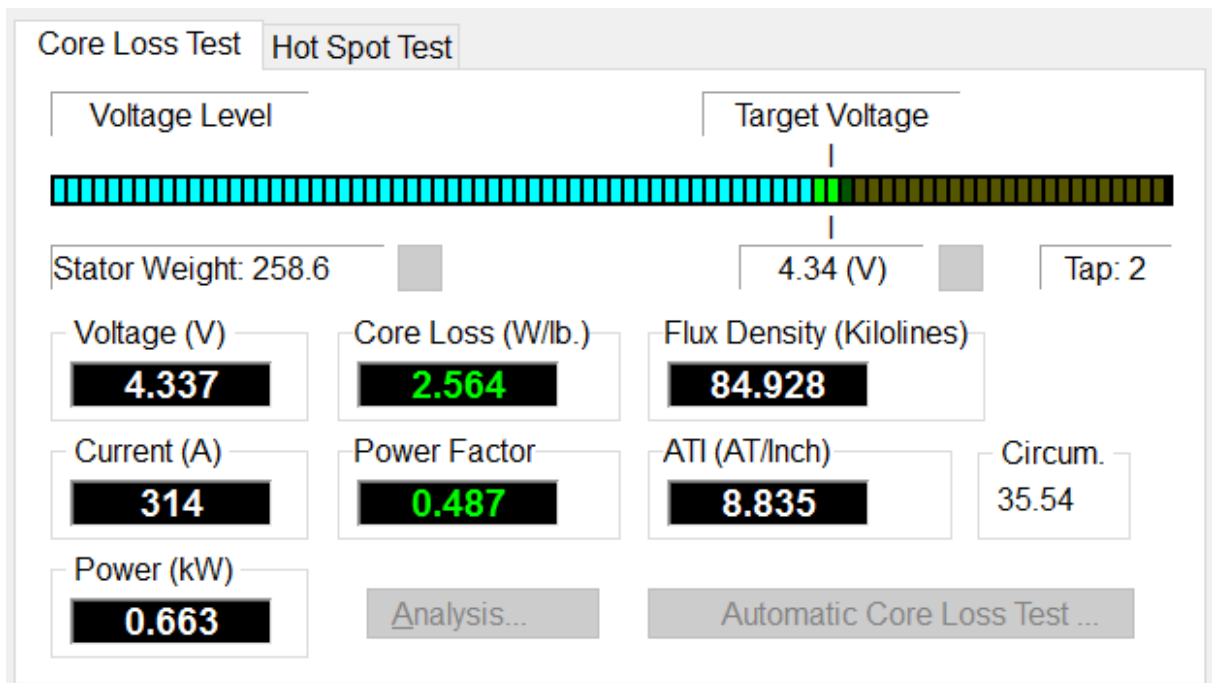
Core Loss Test
Hot Spot Test

Voltage Level
Target Voltage

Stator Weight: 258.6
4.34 (V)
Tap: 2

Voltage (V)
4.337
Core Loss (W/lb.)
2.564
Flux Density (Kilolines)
84.928

Current (A)
314
Power Factor
0.487
ATI (AT/Inch)
8.835
Circum.
35.54

Power (kW)
0.663
Analysis...
Automatic Core Loss Test ...